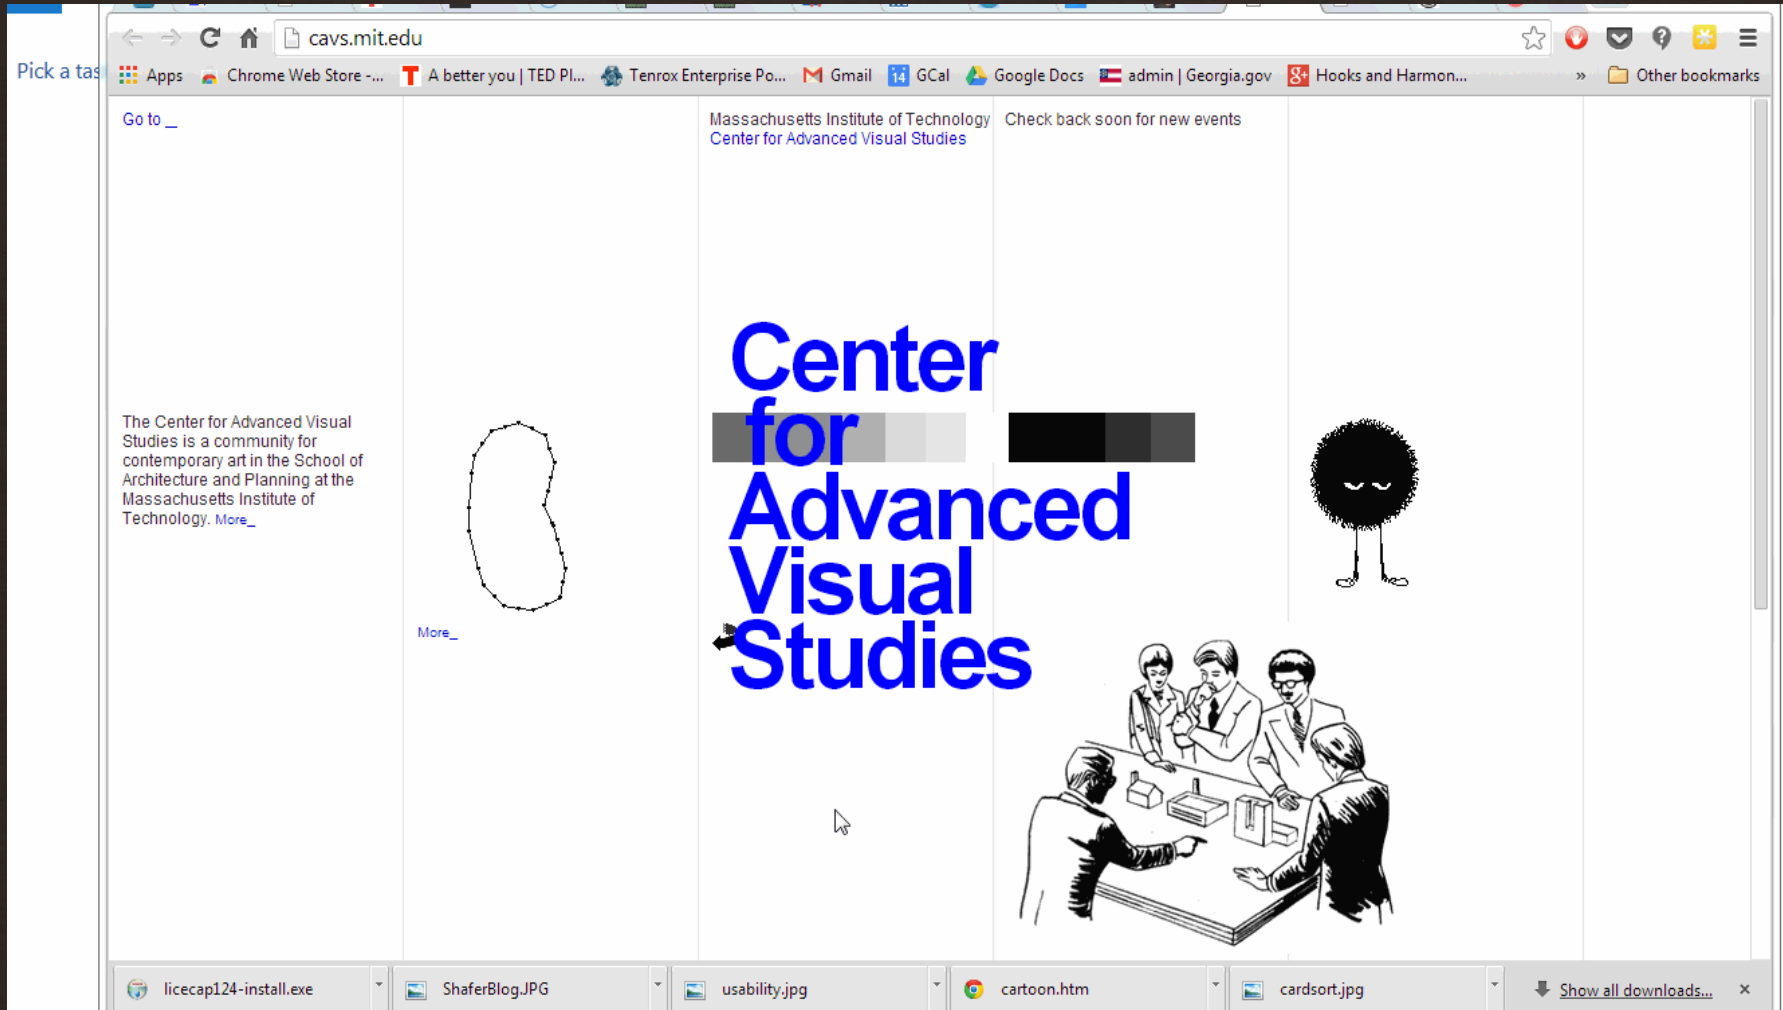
Pick a tas

cavs.mit.edu

Apps Chrome Web Store -... A better you | TED Pl... Tenrox Enterprise Po... Gmail GCal Google Docs admin | Georgia.gov Hooks and Harmon... » Other bookmarks

Go to _

Massachusetts Institute of Technology
Center for Advanced Visual Studies

Check back soon for new events

Center for Advanced Visual Studies

The Center for Advanced Visual Studies is a community for contemporary art in the School of Architecture and Planning at the Massachusetts Institute of Technology. More_

More_

licecap124-install.exe ShaferBlog.JPG usability.jpg cartoon.htm cardsort.jpg Show all downloads... ×